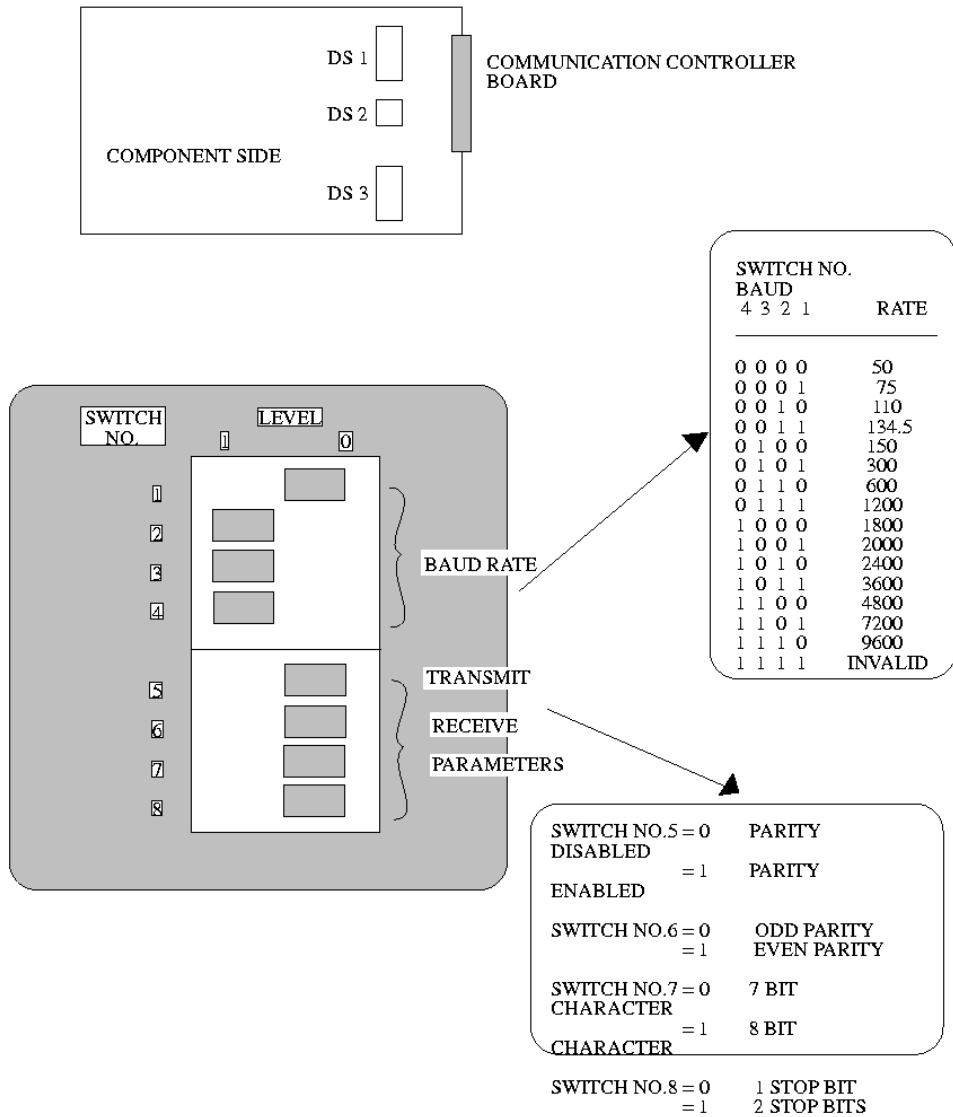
DS 1

DS 2

COMPONENT SIDE

DS 3

COMMUNICATION CONTROLLER BOARD

SWITCH NO.
BAUD
4 3 2 1 RATE

| 4 3 2 1 | RATE |
|---|---|
| 0 0 0 0 | 50 |
| 0 0 0 1 | 75 |
| 0 0 1 0 | 110 |
| 0 0 1 1 | 134.5 |
| 0 1 0 0 | 150 |
| 0 1 0 1 | 300 |
| 0 1 1 0 | 600 |
| 0 1 1 1 | 1200 |
| 1 0 0 0 | 1800 |
| 1 0 0 1 | 2000 |
| 1 0 1 0 | 2400 |
| 1 0 1 1 | 3600 |
| 1 1 0 0 | 4800 |
| 1 1 0 1 | 7200 |
| 1 1 1 0 | 9600 |
| 1 1 1 1 | INVALID |

SWITCH NO.

LEVEL
1 0

1
2
3
4

BAUD RATE

5
6
7
8

TRANSMIT
RECEIVE
PARAMETERS

SWITCH NO.5 = 0 PARITY DISABLED
= 1 PARITY ENABLED

SWITCH NO.6 = 0 ODD PARITY
= 1 EVEN PARITY

SWITCH NO.7 = 0 7 BIT CHARACTER
= 1 8 BIT CHARACTER

SWITCH NO.8 = 0 1 STOP BIT
= 1 2 STOP BITS